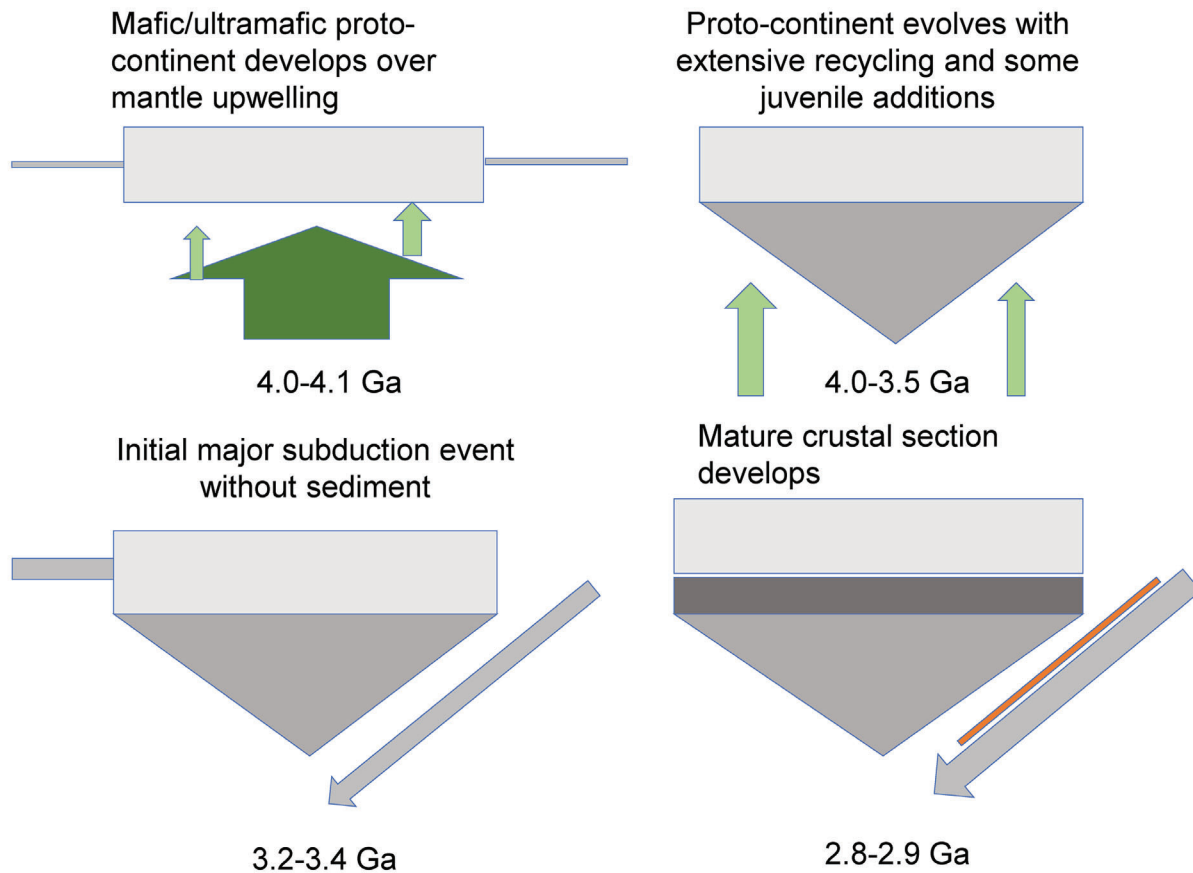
Mafic/ultramafic proto-continent develops over mantle upwelling

4.0-4.1 Ga

Proto-continent evolves with extensive recycling and some juvenile additions

4.0-3.5 Ga

Initial major subduction event without sediment

3.2-3.4 Ga

Mature crustal section develops

2.8-2.9 Ga